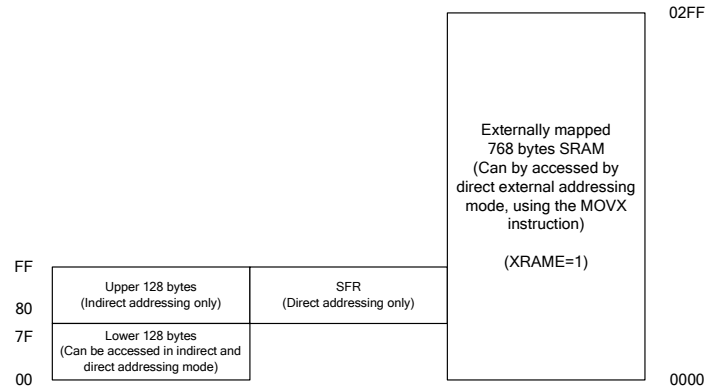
02FF

Externally mapped 768 bytes SRAM (Can by accessed by direct external addressing mode, using the MOVX instruction)

(XRAME=1)

FF

Upper 128 bytes (Indirect addressing only)

SFR (Direct addressing only)

80

7F

Lower 128 bytes (Can be accessed in indirect and direct addressing mode)

00

0000